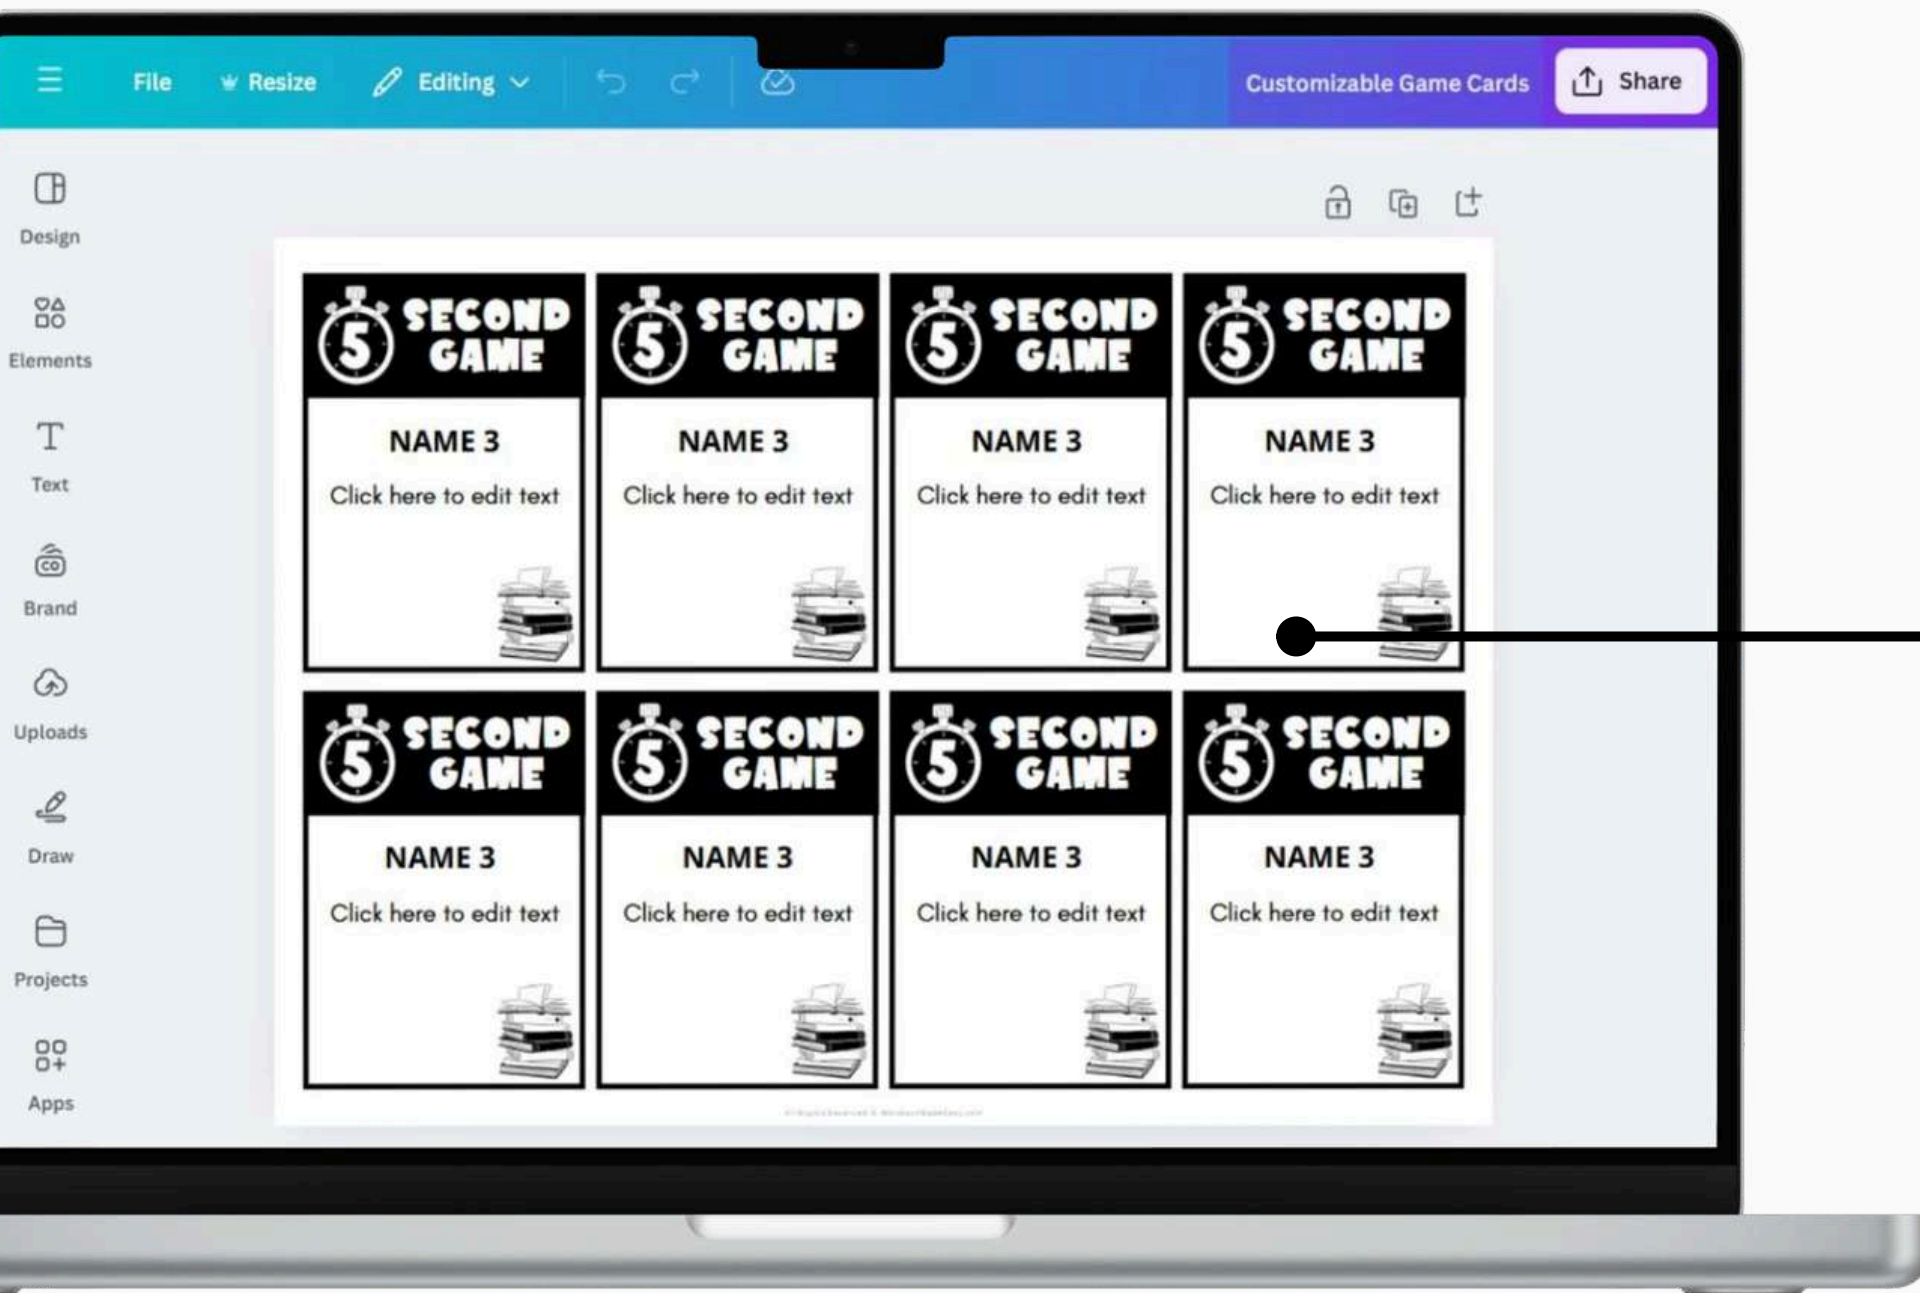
File Resize Editing Customizable Game Cards Share

Design
Elements
Text
Brand
Uploads
Draw
Projects
Apps

5 SECOND GAME
NAME 3
Click here to edit text

5 SECOND GAME
NAME 3
Click here to edit text

5 SECOND GAME
NAME 3
Click here to edit text

5 SECOND GAME
NAME 3
Click here to edit text

5 SECOND GAME
NAME 3
Click here to edit text

5 SECOND GAME
NAME 3
Click here to edit text

5 SECOND GAME
NAME 3
Click here to edit text

5 SECOND GAME
NAME 3
Click here to edit text

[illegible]